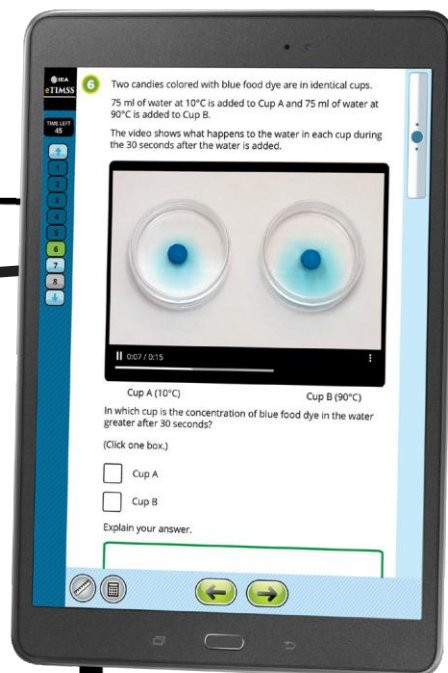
IEA
eTIMSS

TIME LEFT
45

1
2
3
4
5
6
7
8

6 Two candies colored with blue food dye are in identical cups.

75 ml of water at 10°C is added to Cup A and 75 ml of water at 90°C is added to Cup B.

The video shows what happens to the water in each cup during the 30 seconds after the water is added.

0:07 / 0:15

Cup A (10°C)

Cup B (90°C)

In which cup is the concentration of blue food dye in the water greater after 30 seconds?

(Click one box.)

Cup A

Cup B

Explain your answer.